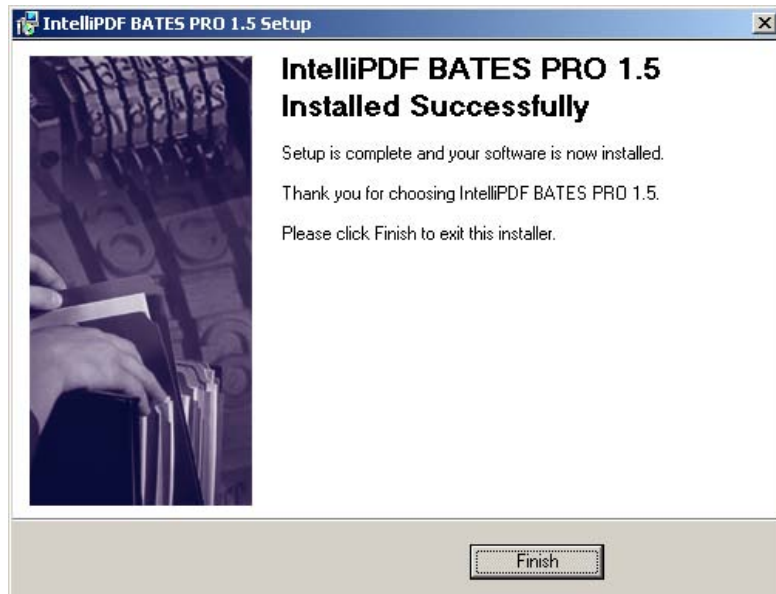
IntelliPDF BATES PRO 1.5 Setup

IntelliPDF BATES PRO 1.5 Installed Successfully

Setup is complete and your software is now installed.

Thank you for choosing IntelliPDF BATES PRO 1.5.

Please click Finish to exit this installer.

Finish